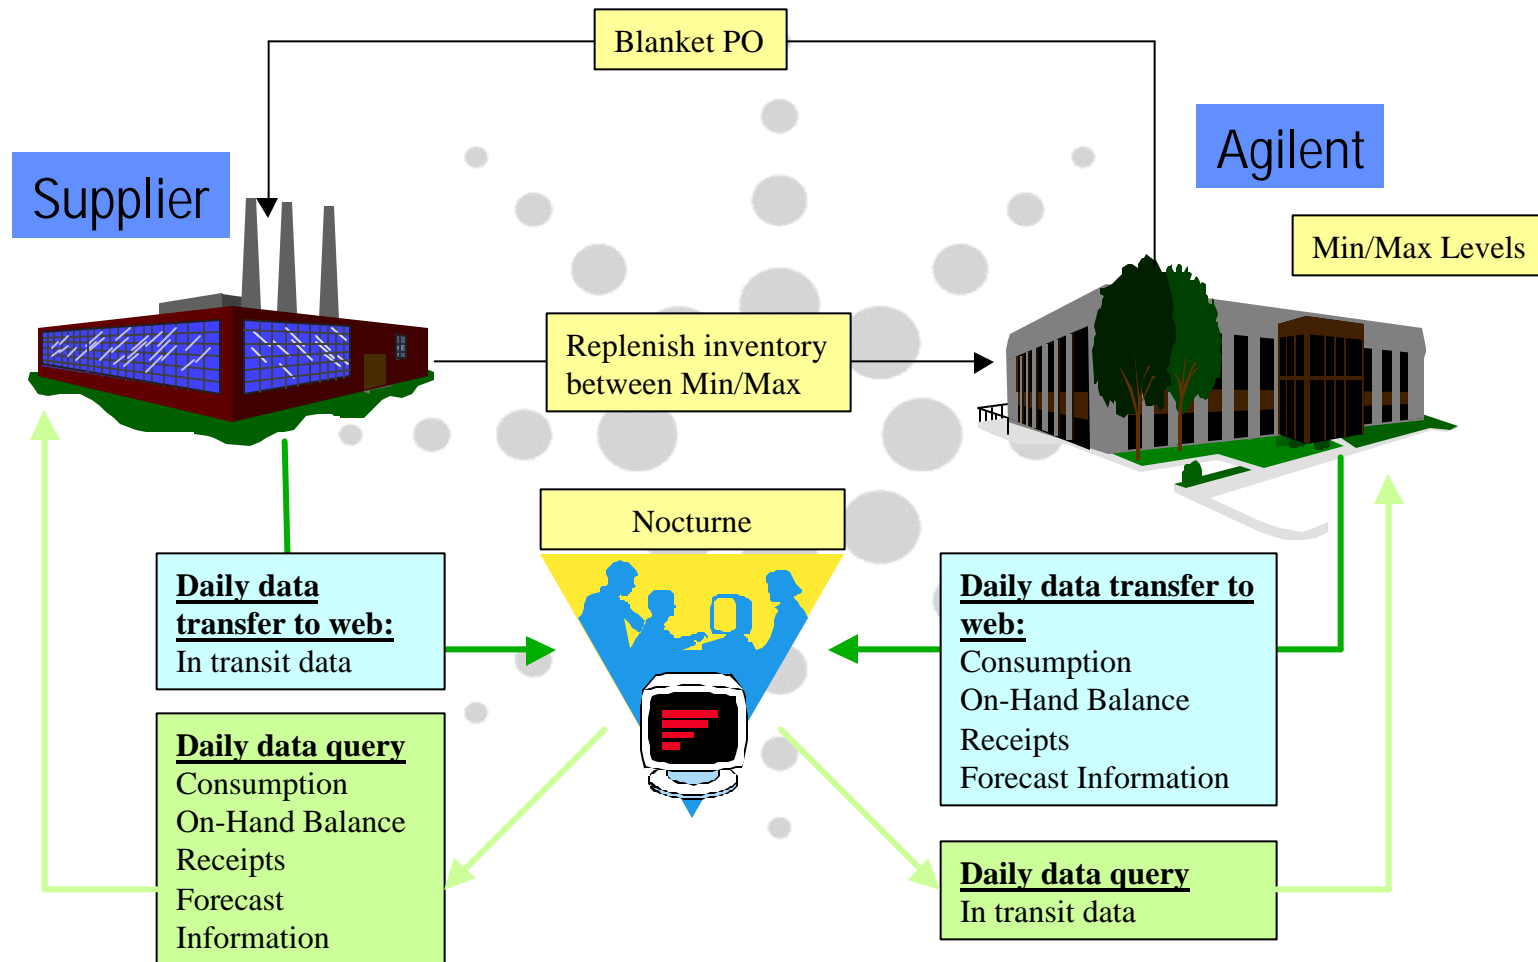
Blanket PO

Supplier

Agilent

Min/Max Levels

Replenish inventory between Min/Max

Nocturne

**Daily data transfer to web:**
In transit data

**Daily data transfer to web:**
Consumption
On-Hand Balance
Receipts
Forecast Information

**Daily data query**
Consumption
On-Hand Balance
Receipts
Forecast Information

**Daily data query**
In transit data